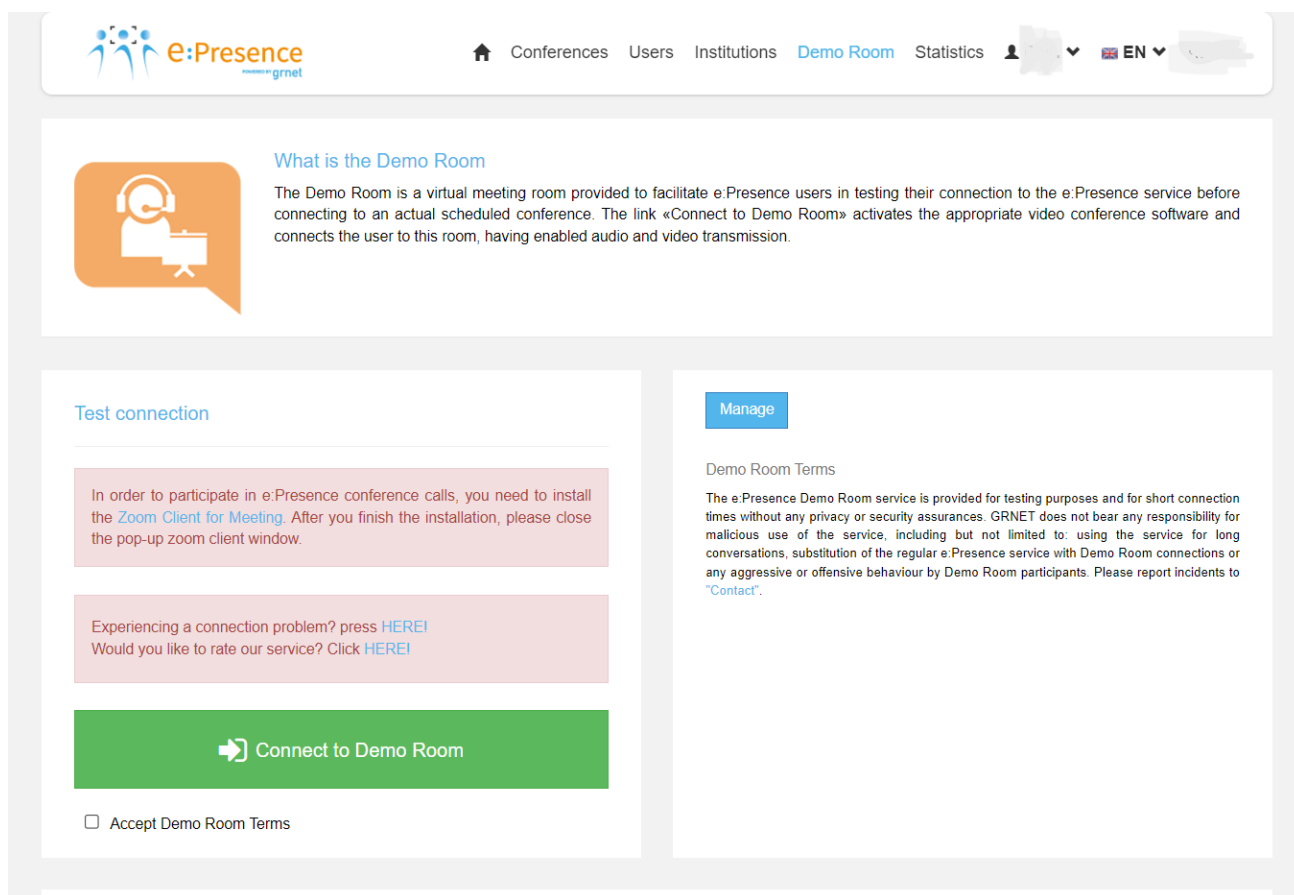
e:Presence
POWERED BY grnet

Conferences Users Institutions Demo Room Statistics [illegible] EN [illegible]

What is the Demo Room

The Demo Room is a virtual meeting room provided to facilitate e:Presence users in testing their connection to the e:Presence service before connecting to an actual scheduled conference. The link «Connect to Demo Room» activates the appropriate video conference software and connects the user to this room, having enabled audio and video transmission.

Test connection

In order to participate in e:Presence conference calls, you need to install the Zoom Client for Meeting. After you finish the installation, please close the pop-up zoom client window.

Experiencing a connection problem? press HERE!
Would you like to rate our service? Click HERE!

Connect to Demo Room

Accept Demo Room Terms

Manage

Demo Room Terms

The e:Presence Demo Room service is provided for testing purposes and for short connection times without any privacy or security assurances. GRNET does not bear any responsibility for malicious use of the service, including but not limited to: using the service for long conversations, substitution of the regular e:Presence service with Demo Room connections or any aggressive or offensive behaviour by Demo Room participants. Please report incidents to "Contact".